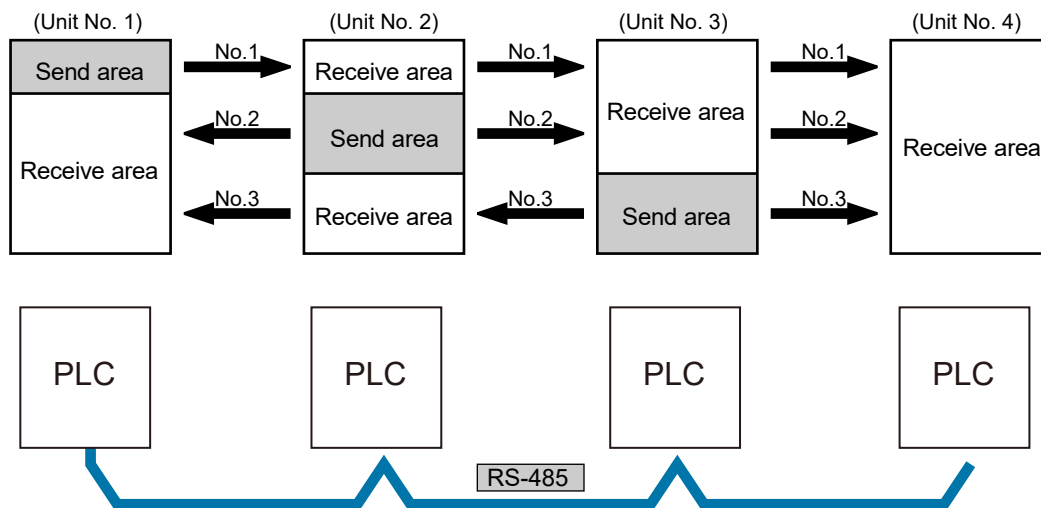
(Unit No. 1)

Send area

Receive area

No.1

No.2

No.3

(Unit No. 2)

Receive area

Send area

Receive area

No.1

No.2

No.3

(Unit No. 3)

Receive area

Send area

No.1

No.2

No.3

(Unit No. 4)

Receive area

PLC

PLC

PLC

PLC

RS-485